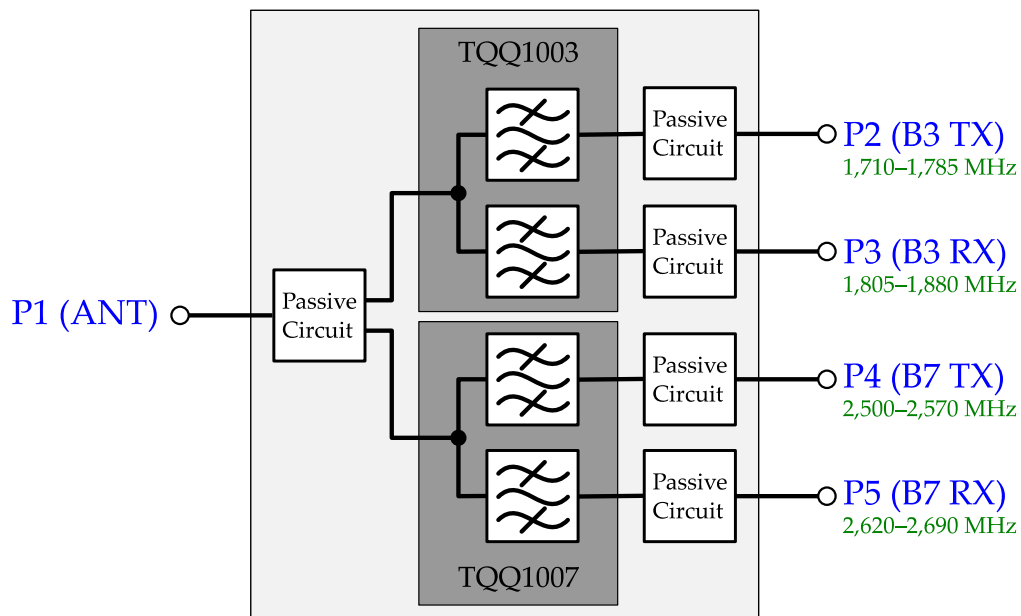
TQQ1003

P1 (ANT)

Passive Circuit

Passive Circuit

P2 (B3 TX)
1,710–1,785 MHz

Passive Circuit

P3 (B3 RX)
1,805–1,880 MHz

Passive Circuit

P4 (B7 TX)
2,500–2,570 MHz

Passive Circuit

P5 (B7 RX)
2,620–2,690 MHz

TQQ1007